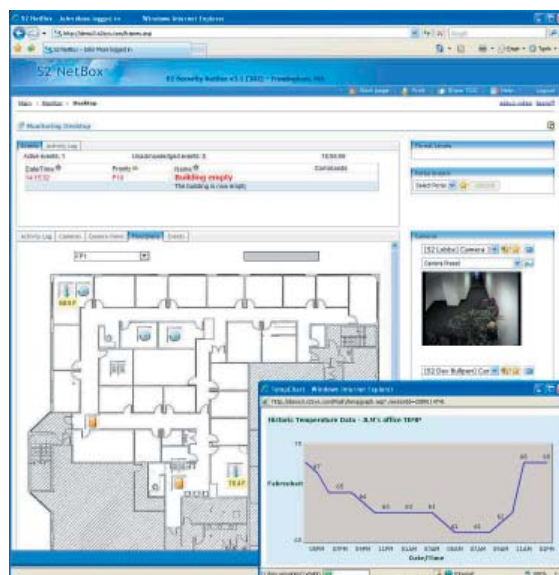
S2 NetBox - John Moss logged in - Windows Internet Explorer

http://demo3.s2sys.com/frames.asp

S2 NetBox - John Moss logged in

S2 NetBox

S2 Security NetBox v3.1 (S02) - Framingham, MA

Main > Monitor > Desktop

Monitoring Desktop

Events | Activity Log

Active events: 1

Unacknowledged events: 0

Date/Time

Priority

Name

Comments

Building empty

The building is now empty

Activity Log | Cameras | Camera View | Floorplans | Events

FP1

Threat Levels

Portal Unlock

Select Portal

Cameras

[S2 Lobby] Camera

Camera Preset

[S2 Dev Bullpen] Cam

TEMP

TEMP

TempChart - Windows Internet Explorer

Historic Temperature Data - JLM's office TEMP

Fahrenheit

Date/Time

Done

Internet